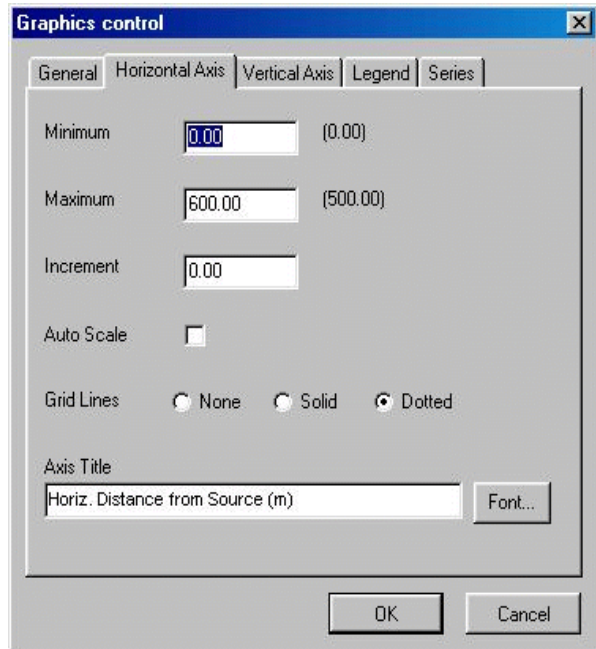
Graphics control

General | Horizontal Axis | Vertical Axis | Legend | Series

Minimum 0.00 (0.00)

Maximum 600.00 (500.00)

Increment 0.00

Auto Scale

Grid Lines None Solid Dotted

Axis Title

Horiz. Distance from Source (m)

Font...

OK

Cancel